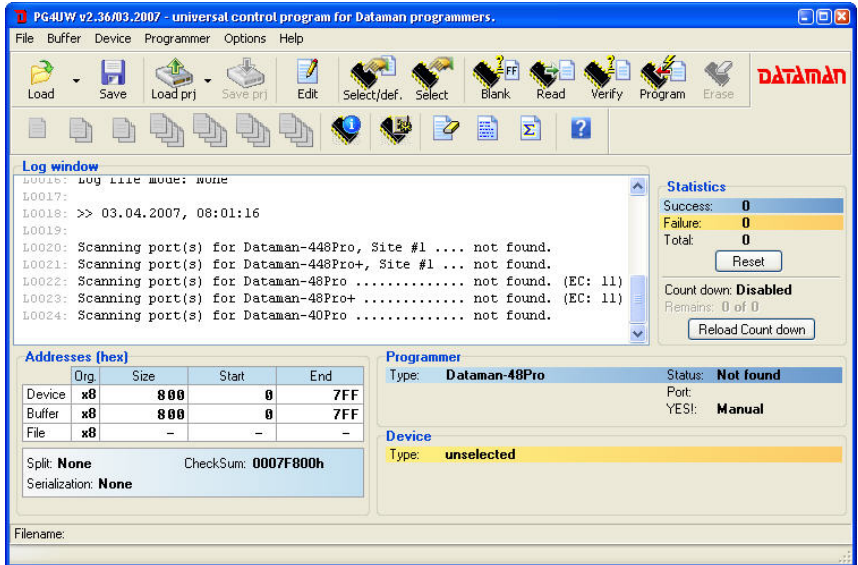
PG4UW v2.36/03.2007 - universal control program for Dataman programmers.

File Buffer Device Programmer Options Help

Load Save Load prj Save prj Edit Select/def. Select Blank Read Verify Program Erase

DATAMAN

Log window

L0016: Log file mode: None
L0017:
L0018: >> 03.04.2007, 08:01:16
L0019:
L0020: Scanning port(s) for Dataman-448Pro, Site #1 .... not found.
L0021: Scanning port(s) for Dataman-448Pro+, Site #1 ... not found.
L0022: Scanning port(s) for Dataman-48Pro .............. not found. (EC: 11)
L0023: Scanning port(s) for Dataman-48Pro+ ............. not found. (EC: 11)
L0024: Scanning port(s) for Dataman-40Pro .............. not found.

Statistics
Success: 0
Failure: 0
Total: 0
Reset
Count down: Disabled
Remains: 0 of 0
Reload Count down

Addresses (hex)

| | Org. | Size | Start | End |
|---|---|---|---|---|
| Device | x8 | 800 | 0 | 7FF |
| Buffer | x8 | 800 | 0 | 7FF |
| File | x8 | – | – | – |

Split: None CheckSum: 0007F800h
Serialization: None

Programmer
Type: Dataman-48Pro Status: Not found
Port:
YES!: Manual

Device
Type: unselected

Filename: